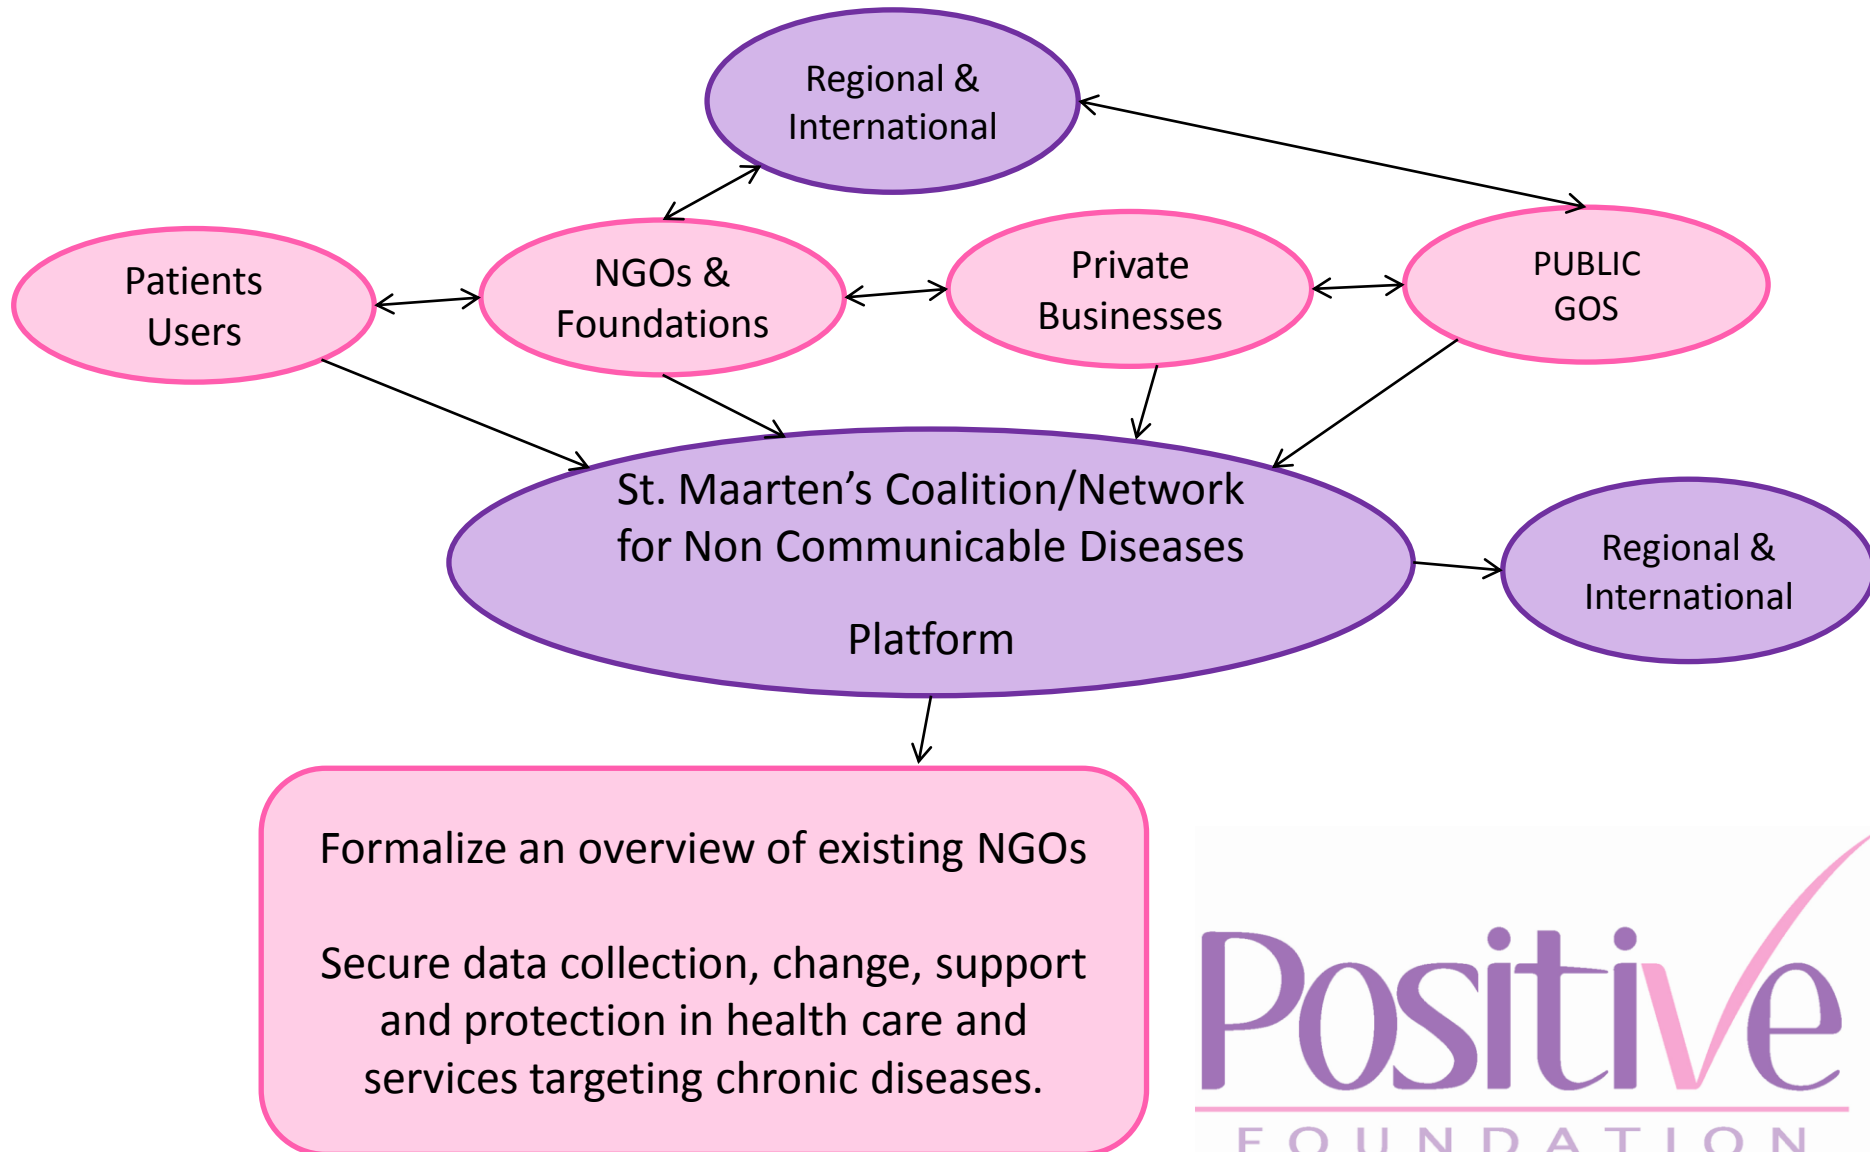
Regional & International

Patients Users

NGOs & Foundations

Private Businesses

PUBLIC GOS

St. Maarten's Coalition/Network for Non Communicable Diseases

Platform

Regional & International

Formalize an overview of existing NGOs

Secure data collection, change, support and protection in health care and services targeting chronic diseases.

Positive

FOUNDATION